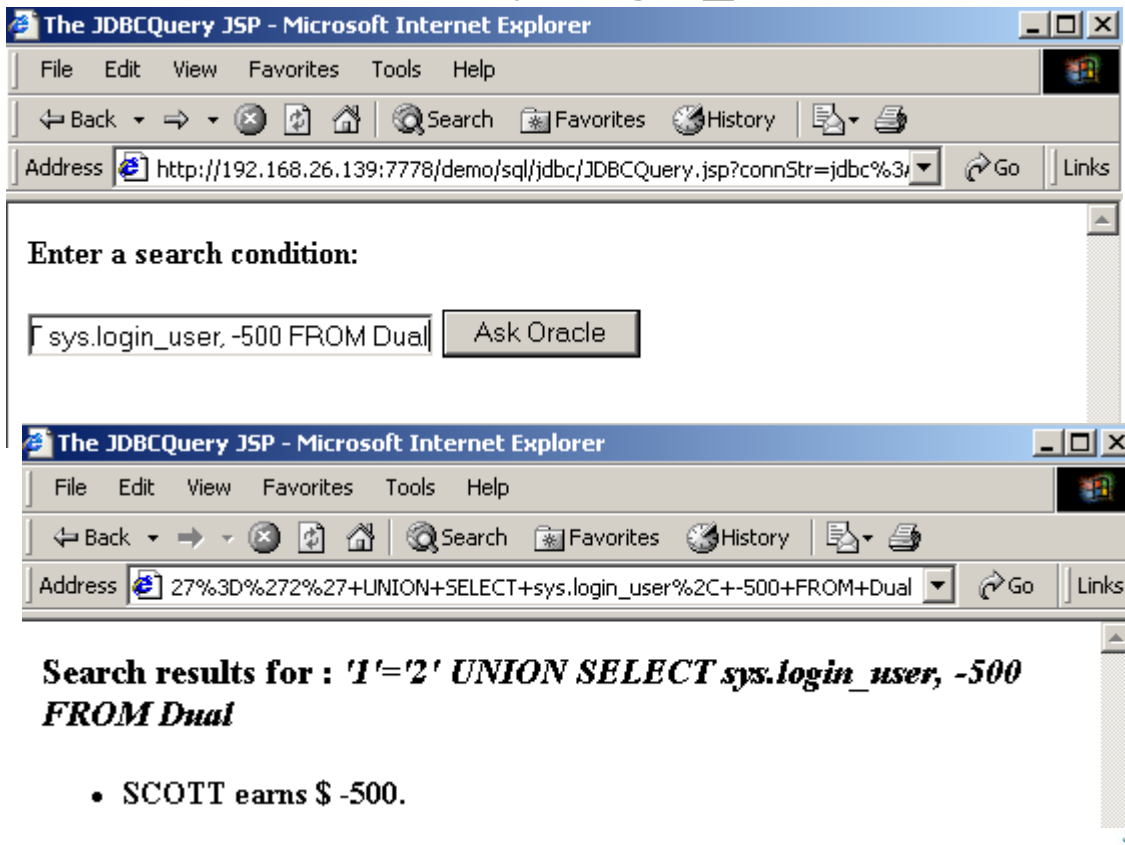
The JDBCQuery JSP - Microsoft Internet Explorer

File Edit View Favorites Tools Help

Back Search Favorites History

Address http://192.168.26.139:7778/demo/sql/jdbc/JDBCQuery.jsp?connStr=jdbc%3/ Go Links

Enter a search condition:

T sys.login_user, -500 FROM Dual Ask Oracle

The JDBCQuery JSP - Microsoft Internet Explorer

File Edit View Favorites Tools Help

Back Search Favorites History

Address 27%3D%272%27+UNION+SELECT+sys.login_user%2C+-500+FROM+Dual Go Links

Search results for : '1'='2' UNION SELECT sys.login_user, -500 FROM Dual

- SCOTT earns $ -500.